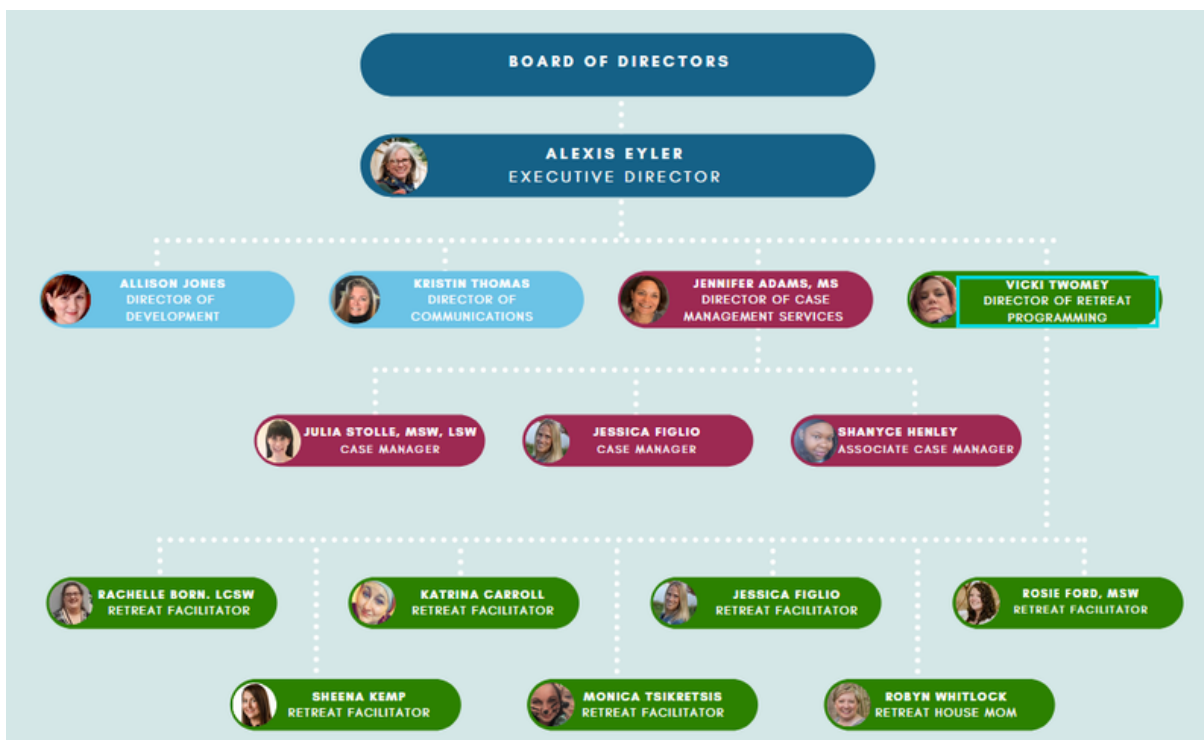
BOARD OF DIRECTORS

ALEXIS EYLER
EXECUTIVE DIRECTOR

ALLISON JONES
DIRECTOR OF DEVELOPMENT

KRISTIN THOMAS
DIRECTOR OF COMMUNICATIONS

JENNIFER ADAMS, MS
DIRECTOR OF CASE MANAGEMENT SERVICES

VICKI TWOMEY
DIRECTOR OF RETREAT PROGRAMMING

JULIA STOLLE, MSW, LSW
CASE MANAGER

JESSICA FIGLIO
CASE MANAGER

SHANYCE HENLEY
ASSOCIATE CASE MANAGER

RACHELLE BORN. LCSW
RETREAT FACILITATOR

KATRINA CARROLL
RETREAT FACILITATOR

JESSICA FIGLIO
RETREAT FACILITATOR

ROSIE FORD, MSW
RETREAT FACILITATOR

SHEENA KEMP
RETREAT FACILITATOR

MONICA TSIKRETSIS
RETREAT FACILITATOR

ROBYN WHITLOCK
RETREAT HOUSE MOM